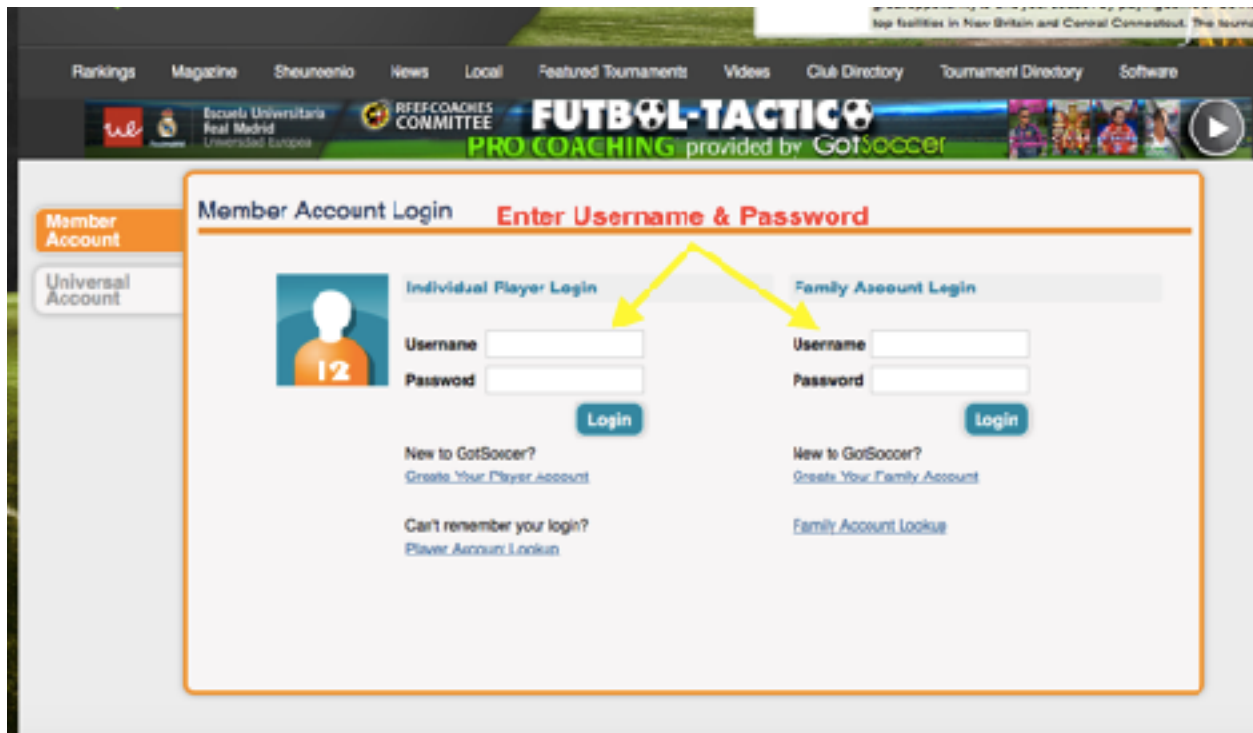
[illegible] top facilities in New Britain and Central Connecticut. The tourna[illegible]

Rankings Magazine Sheunoenio News Local Featured Tournaments Videos Club Directory Tournament Directory Software

Escuela Universitaria Real Madrid Universidad Europea

RFEF COACHES COMMITTEE

FUTBOL-TACTICO

PRO COACHING provided by GotSoccer

Member Account

Universal Account

Member Account Login

Enter Username & Password

12

Individual Player Login

Username

Password

Login

New to GotSoccer?

Create Your Player Account

Can't remember your login?

Player Account Lookup

Family Account Login

Username

Password

Login

New to GotSoccer?

Create Your Family Account

Family Account Lookup